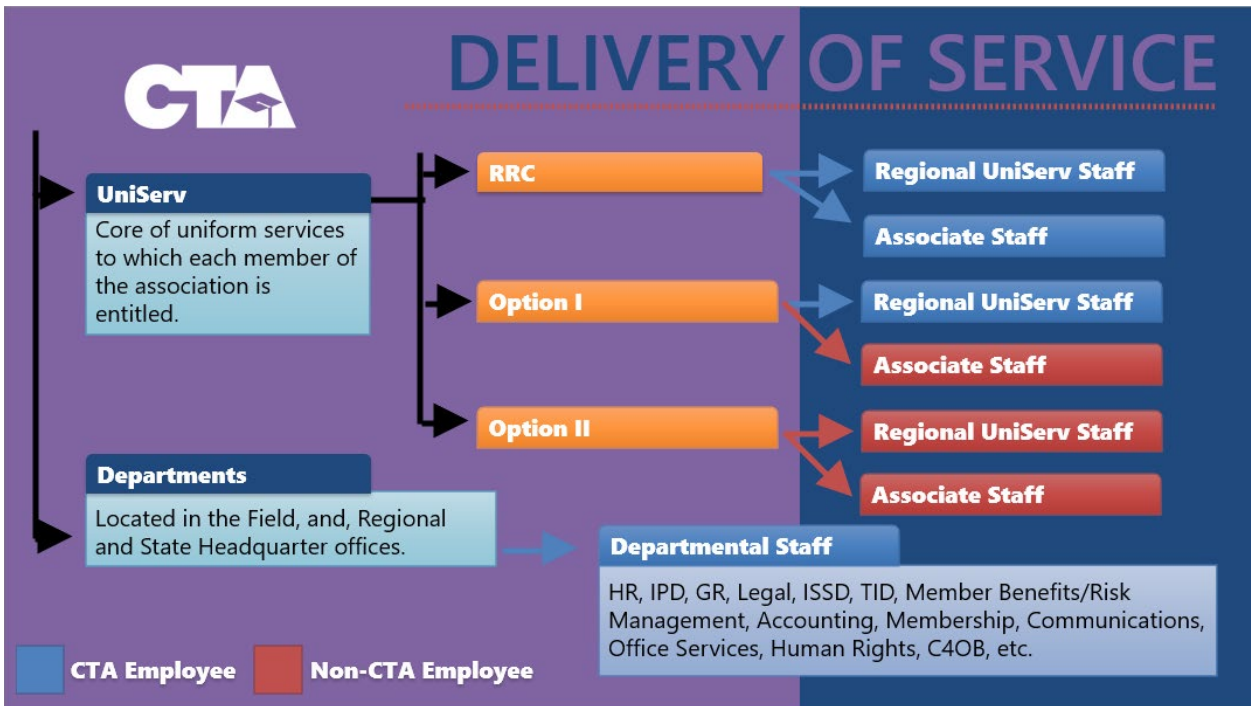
DELIVERY OF SERVICE

CTA

UniServ
Core of uniform services to which each member of the association is entitled.

RRC
Regional UniServ Staff
Associate Staff

Option I
Regional UniServ Staff
Associate Staff

Option II
Regional UniServ Staff
Associate Staff

Departments
Located in the Field, and, Regional and State Headquarter offices.

Departmental Staff
HR, IPD, GR, Legal, ISSD, TID, Member Benefits/Risk Management, Accounting, Membership, Communications, Office Services, Human Rights, C4OB, etc.

CTA Employee
Non-CTA Employee